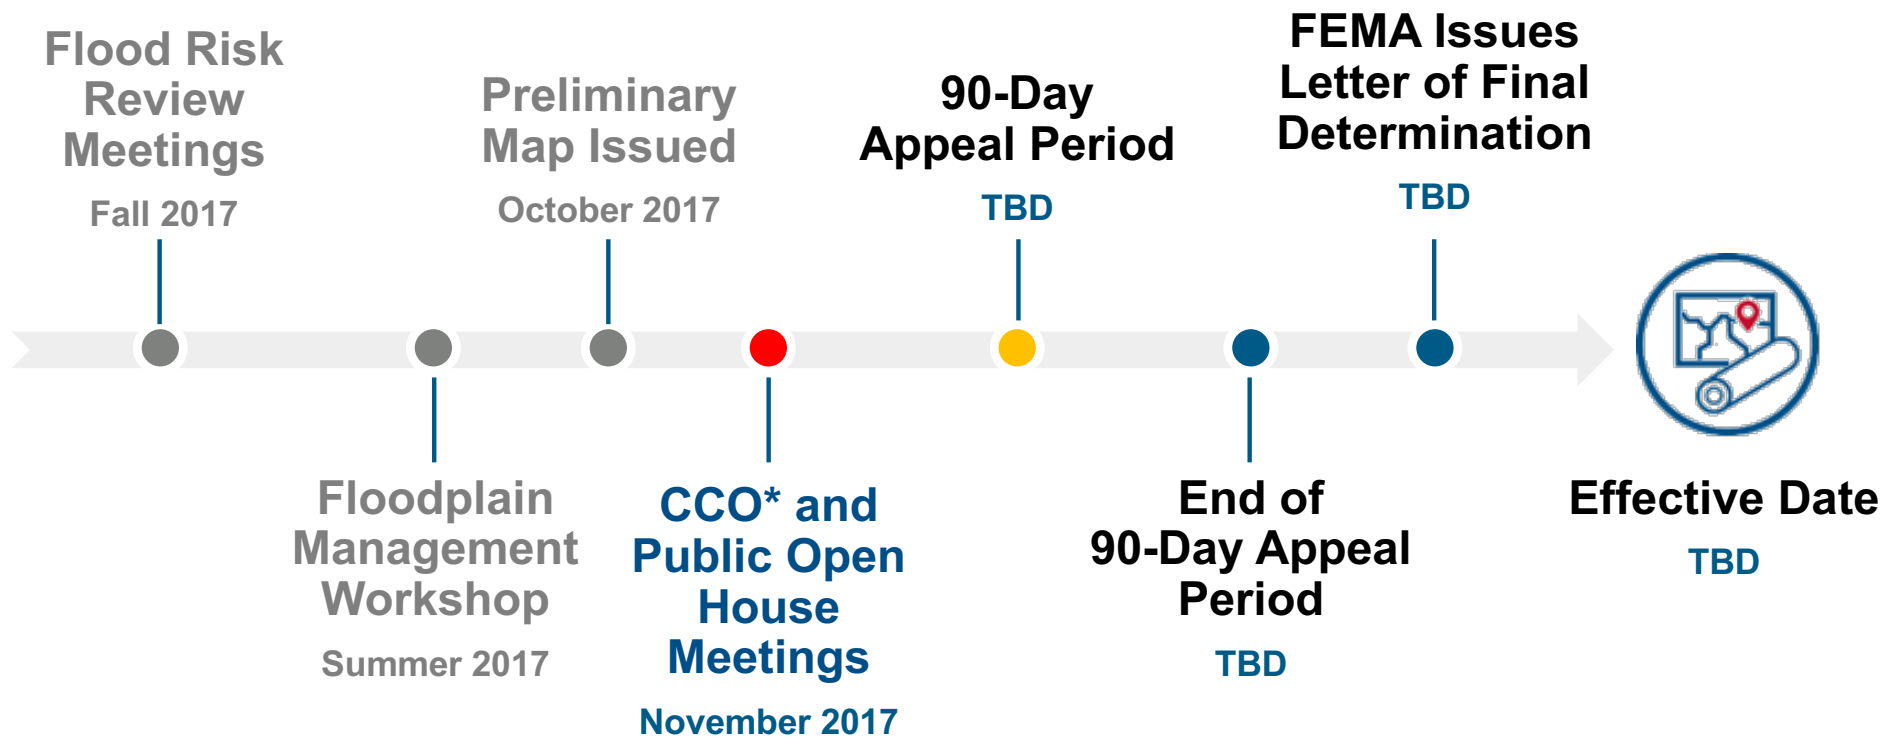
Flood Risk Review Meetings

Fall 2017

Floodplain Management Workshop

Summer 2017

Preliminary Map Issued

October 2017

CCO* and Public Open House Meetings

November 2017

90-Day Appeal Period

TBD

End of 90-Day Appeal Period

TBD

FEMA Issues Letter of Final Determination

TBD

Effective Date

TBD